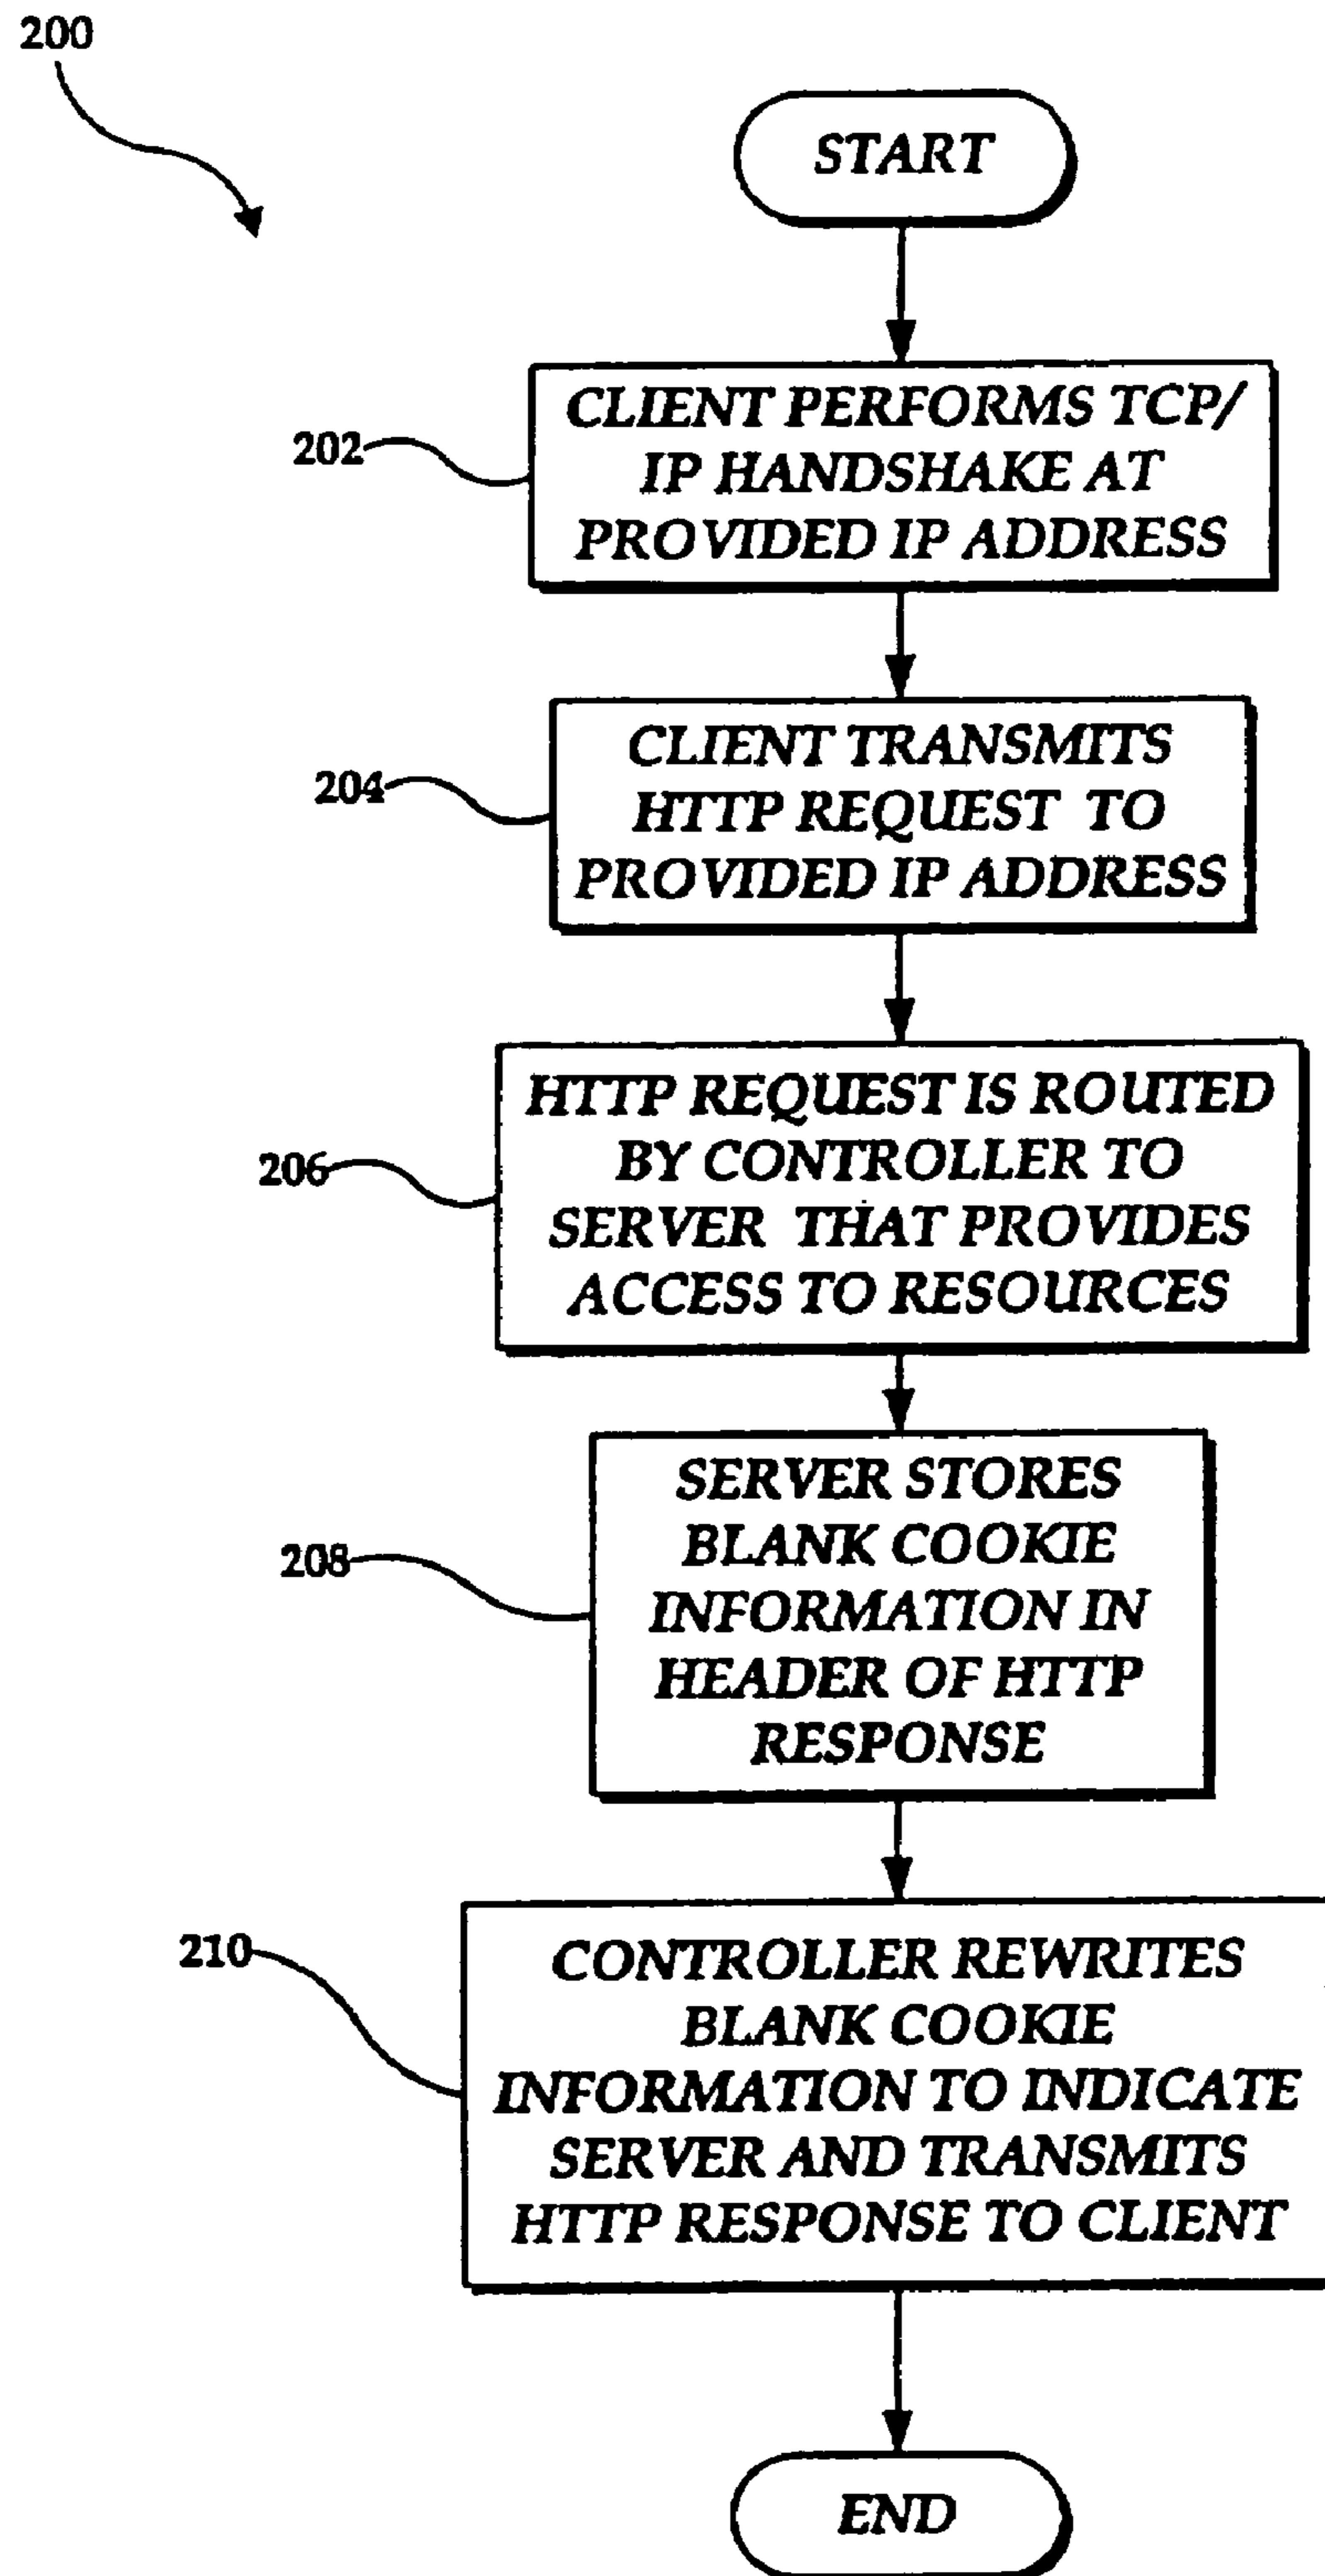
200

START

202

CLIENT PERFORMS TCP/IP HANDSHAKE AT PROVIDED IP ADDRESS

204

CLIENT TRANSMITS HTTP REQUEST TO PROVIDED IP ADDRESS

206

HTTP REQUEST IS ROUTED BY CONTROLLER TO SERVER THAT PROVIDES ACCESS TO RESOURCES

208

SERVER STORES BLANK COOKIE INFORMATION IN HEADER OF HTTP RESPONSE

210

CONTROLLER REWRITES BLANK COOKIE INFORMATION TO INDICATE SERVER AND TRANSMITS HTTP RESPONSE TO CLIENT

END